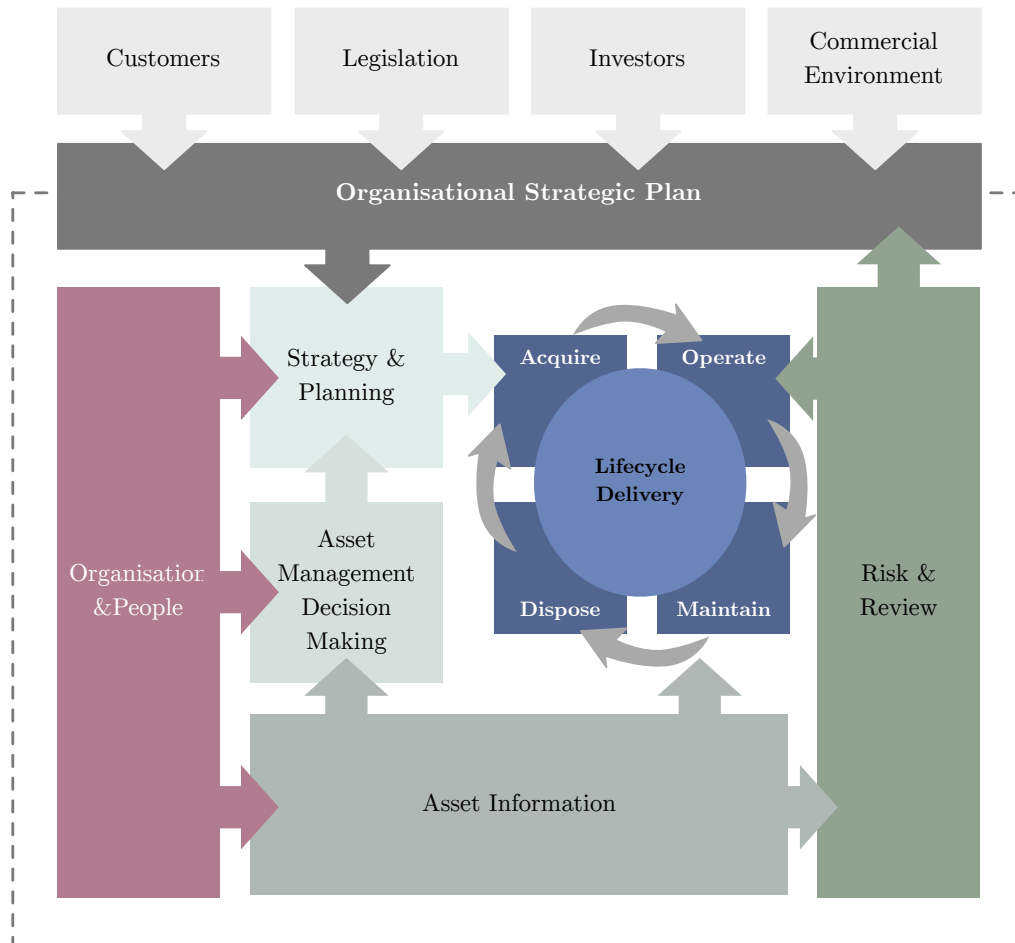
Customers

Legislation

Investors

Commercial Environment

Organisational Strategic Plan

Organisation &People

Strategy & Planning

Asset Management Decision Making

Acquire

Operate

Lifecycle Delivery

Dispose

Maintain

Risk & Review

Asset Information